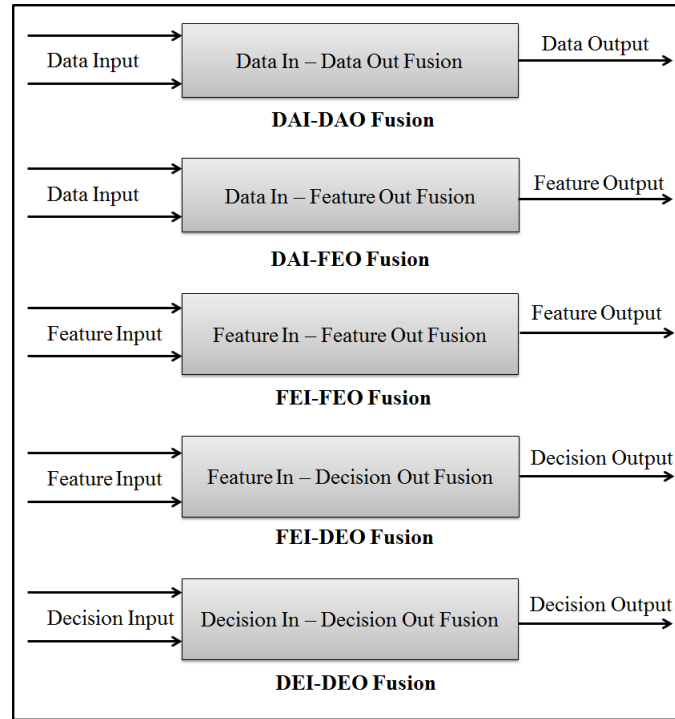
Data Input

Data In – Data Out Fusion

Data Output

DAI-DAO Fusion

Data Input

Data In – Feature Out Fusion

Feature Output

DAI-FEO Fusion

Feature Input

Feature In – Feature Out Fusion

Feature Output

FEI-FEO Fusion

Feature Input

Feature In – Decision Out Fusion

Decision Output

FEI-DEO Fusion

Decision Input

Decision In – Decision Out Fusion

Decision Output

DEI-DEO Fusion